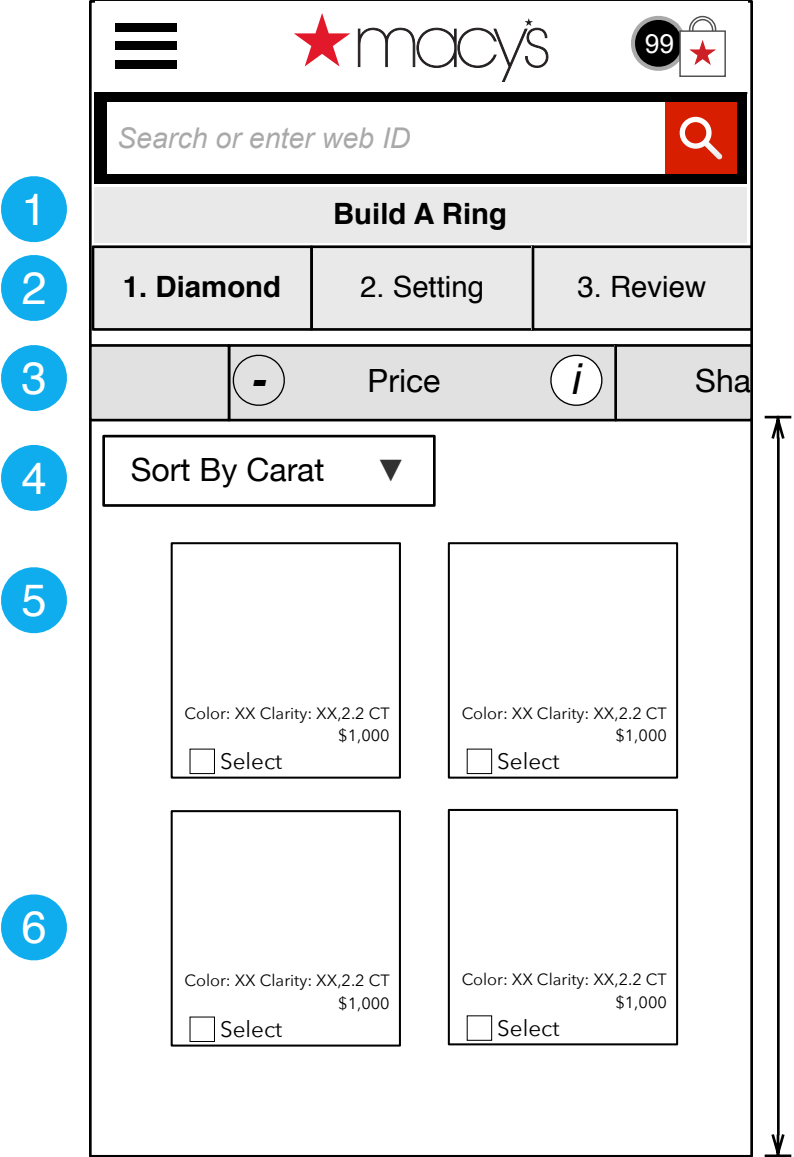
macy's

99

Search or enter web ID

1

Build A Ring

2

1. Diamond

2. Setting

3. Review

3

-

Price

i

Sha

4

Sort By Carat ▼

5

Color: XX Clarity: XX,2.2 CT
$1,000
Select

Color: XX Clarity: XX,2.2 CT
$1,000
Select

6

Color: XX Clarity: XX,2.2 CT
$1,000
Select

Color: XX Clarity: XX,2.2 CT
$1,000
Select